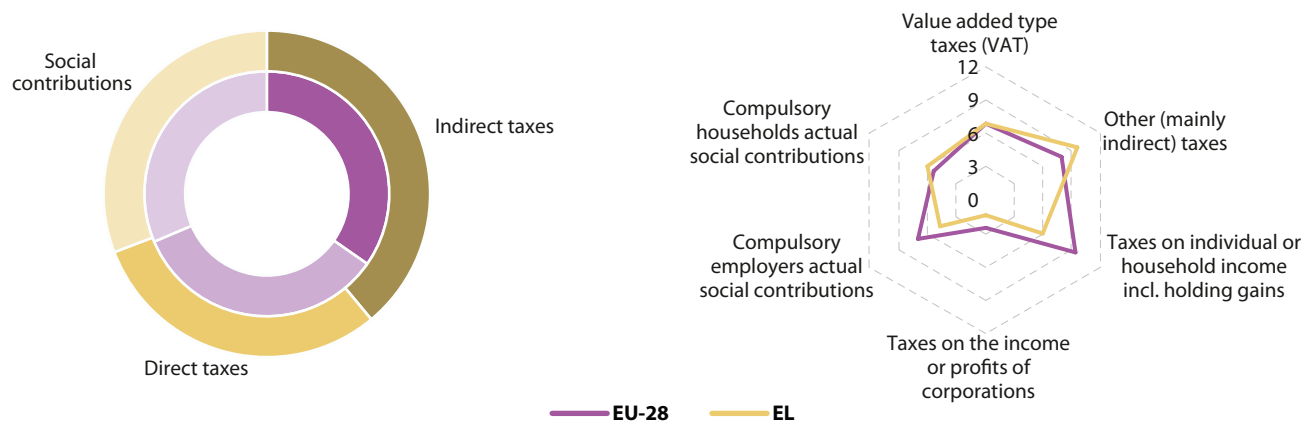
Social contributions

Indirect taxes

Direct taxes

Value added type taxes (VAT)

12
9
6
3
0

Other (mainly indirect) taxes

Taxes on individual or household income incl. holding gains

Taxes on the income or profits of corporations

Compulsory employers actual social contributions

Compulsory households actual social contributions

EU-28
EL